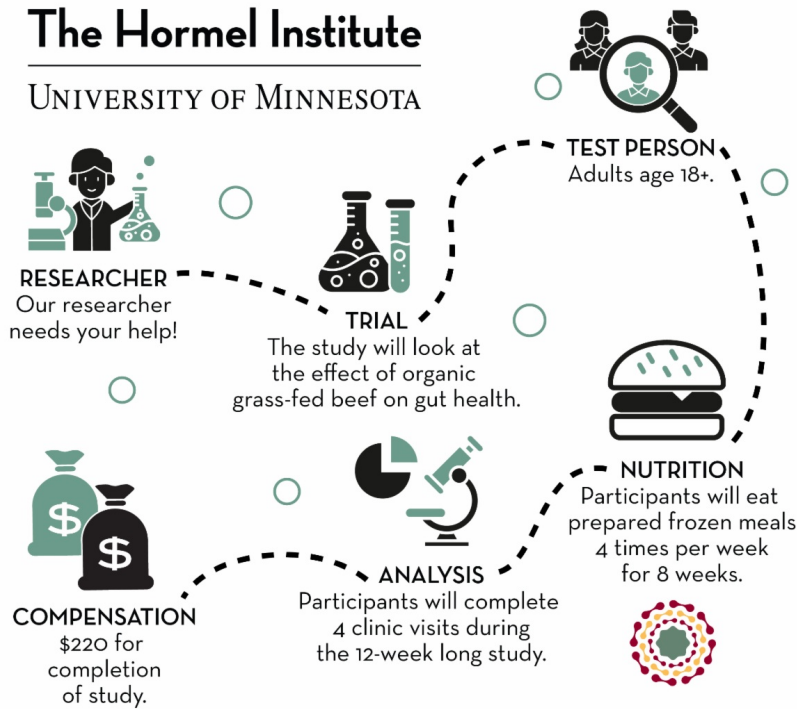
The Hormel Institute

UNIVERSITY OF MINNESOTA

TEST PERSON
Adults age 18+.

RESEARCHER
Our researcher needs your help!

TRIAL
The study will look at the effect of organic grass-fed beef on gut health.

NUTRITION
Participants will eat prepared frozen meals 4 times per week for 8 weeks.

ANALYSIS
Participants will complete 4 clinic visits during the 12-week long study.

COMPENSATION
$220 for completion of study.

$

$